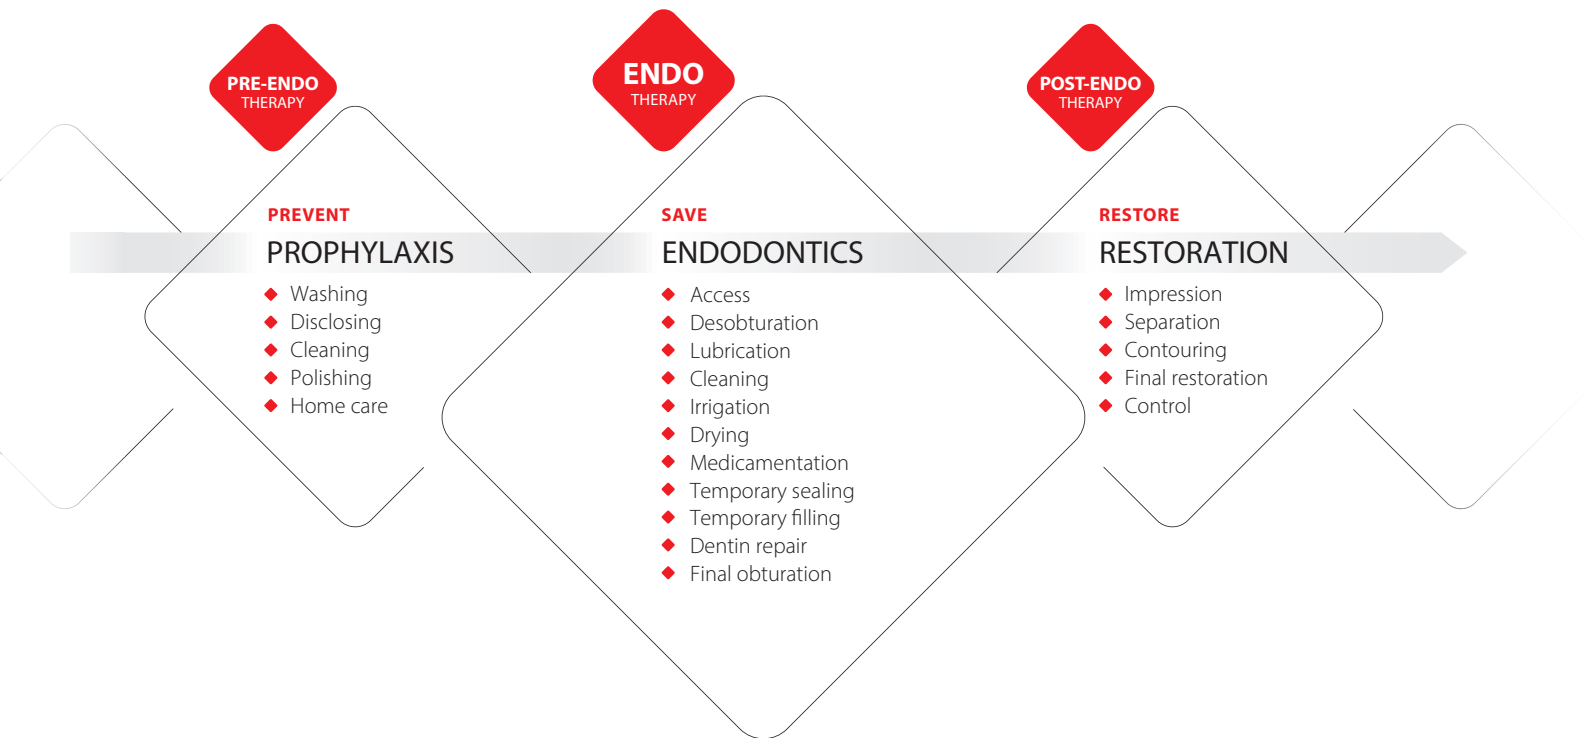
PRE-ENDO
THERAPY

PREVENT
PROPHYLAXIS
- Washing
- Disclosing
- Cleaning
- Polishing
- Home care

ENDO
THERAPY

SAVE
ENDODONTICS
- Access
- Desobturation
- Lubrication
- Cleaning
- Irrigation
- Drying
- Medicamentation
- Temporary sealing
- Temporary filling
- Dentin repair
- Final obturation

POST-ENDO
THERAPY

RESTORE
RESTORATION
- Impression
- Separation
- Contouring
- Final restoration
- Control